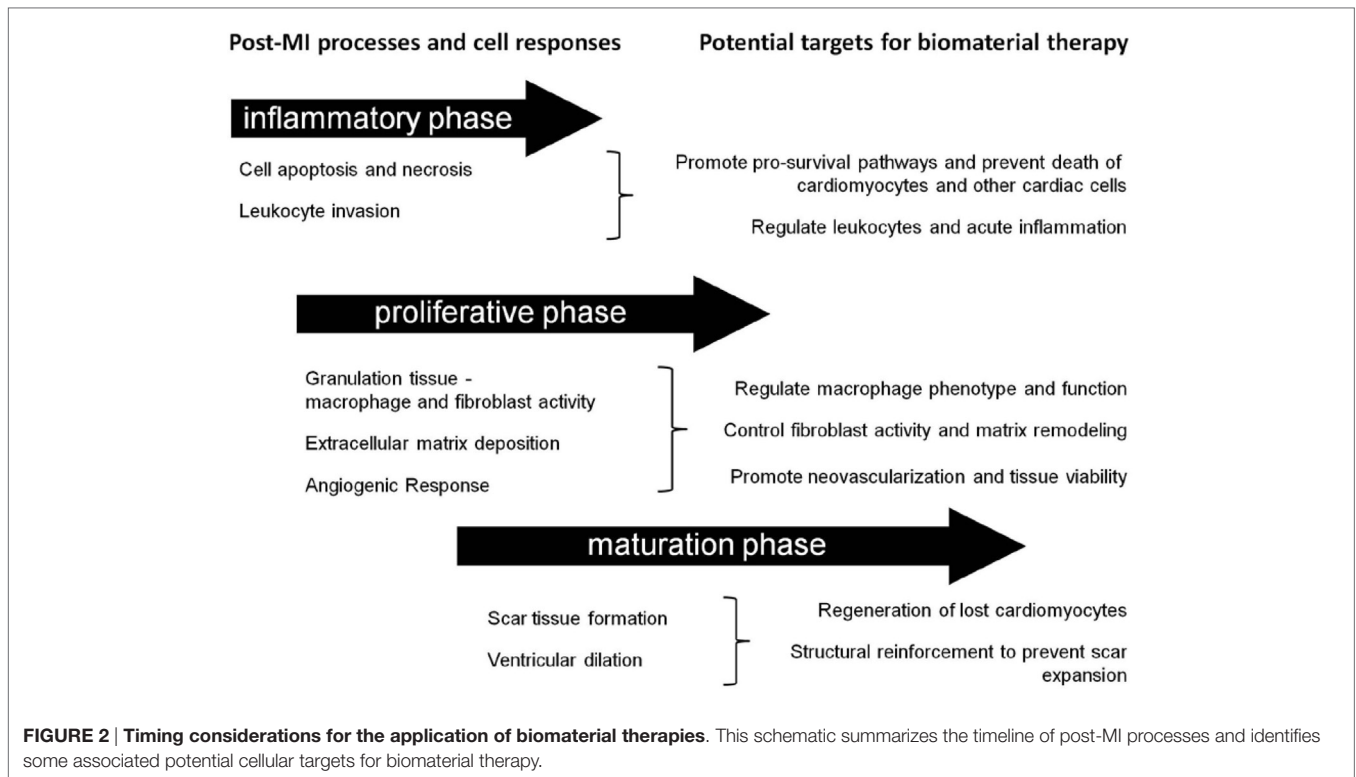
Post-MI processes and cell responses

Potential targets for biomaterial therapy

inflammatory phase

Cell apoptosis and necrosis

Leukocyte invasion

Promote pro-survival pathways and prevent death of cardiomyocytes and other cardiac cells

Regulate leukocytes and acute inflammation

proliferative phase

Granulation tissue - macrophage and fibroblast activity

Extracellular matrix deposition

Angiogenic Response

Regulate macrophage phenotype and function

Control fibroblast activity and matrix remodeling

Promote neovascularization and tissue viability

maturation phase

Scar tissue formation

Ventricular dilation

Regeneration of lost cardiomyocytes

Structural reinforcement to prevent scar expansion

**FIGURE 2 | Timing considerations for the application of biomaterial therapies**. This schematic summarizes the timeline of post-MI processes and identifies some associated potential cellular targets for biomaterial therapy.